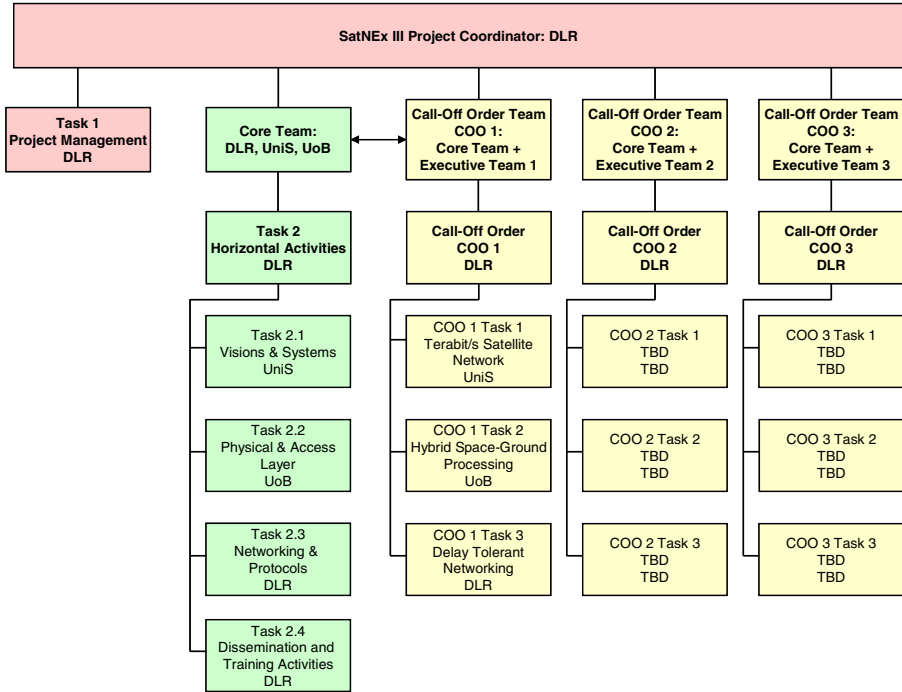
SatNEx III Project Coordinator: DLR

Task 1
Project Management
DLR

Core Team:
DLR, UniS, UoB

Task 2
Horizontal Activities
DLR

Task 2.1
Visions & Systems
UniS

Task 2.2
Physical & Access Layer
UoB

Task 2.3
Networking & Protocols
DLR

Task 2.4
Dissemination and Training Activities
DLR

Call-Off Order Team
COO 1:
Core Team +
Executive Team 1

Call-Off Order
COO 1
DLR

COO 1 Task 1
Terabit/s Satellite Network
UniS

COO 1 Task 2
Hybrid Space-Ground Processing
UoB

COO 1 Task 3
Delay Tolerant Networking
DLR

Call-Off Order Team
COO 2:
Core Team +
Executive Team 2

Call-Off Order
COO 2
DLR

COO 2 Task 1
TBD
TBD

COO 2 Task 2
TBD
TBD

COO 2 Task 3
TBD
TBD

Call-Off Order Team
COO 3:
Core Team +
Executive Team 3

Call-Off Order
COO 3
DLR

COO 3 Task 1
TBD
TBD

COO 3 Task 2
TBD
TBD

COO 3 Task 3
TBD
TBD